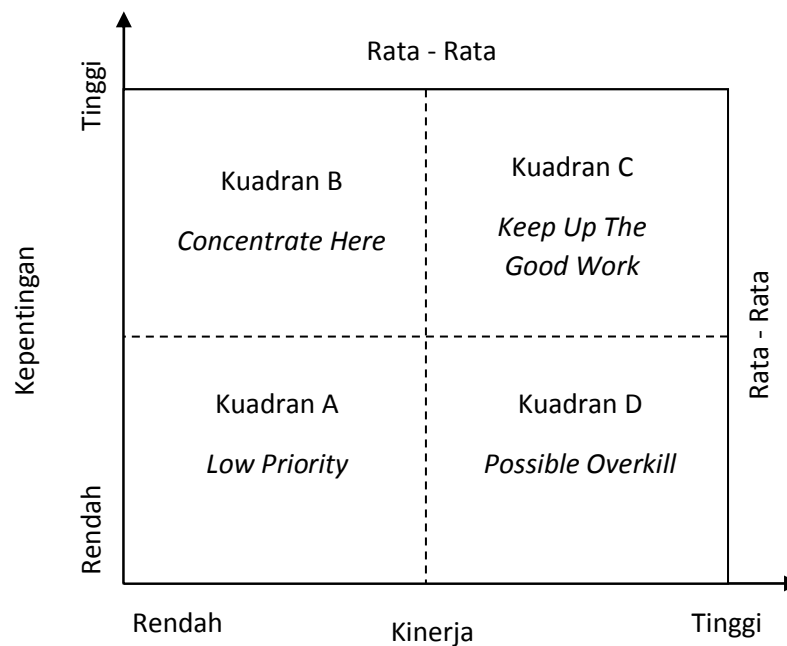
Rata - Rata

Tinggi

Kepentingan

Rendah

Kuadran B

*Concentrate Here*

Kuadran C

*Keep Up The Good Work*

Kuadran A

*Low Priority*

Kuadran D

*Possible Overkill*

Rata - Rata

Rendah

Kinerja

Tinggi